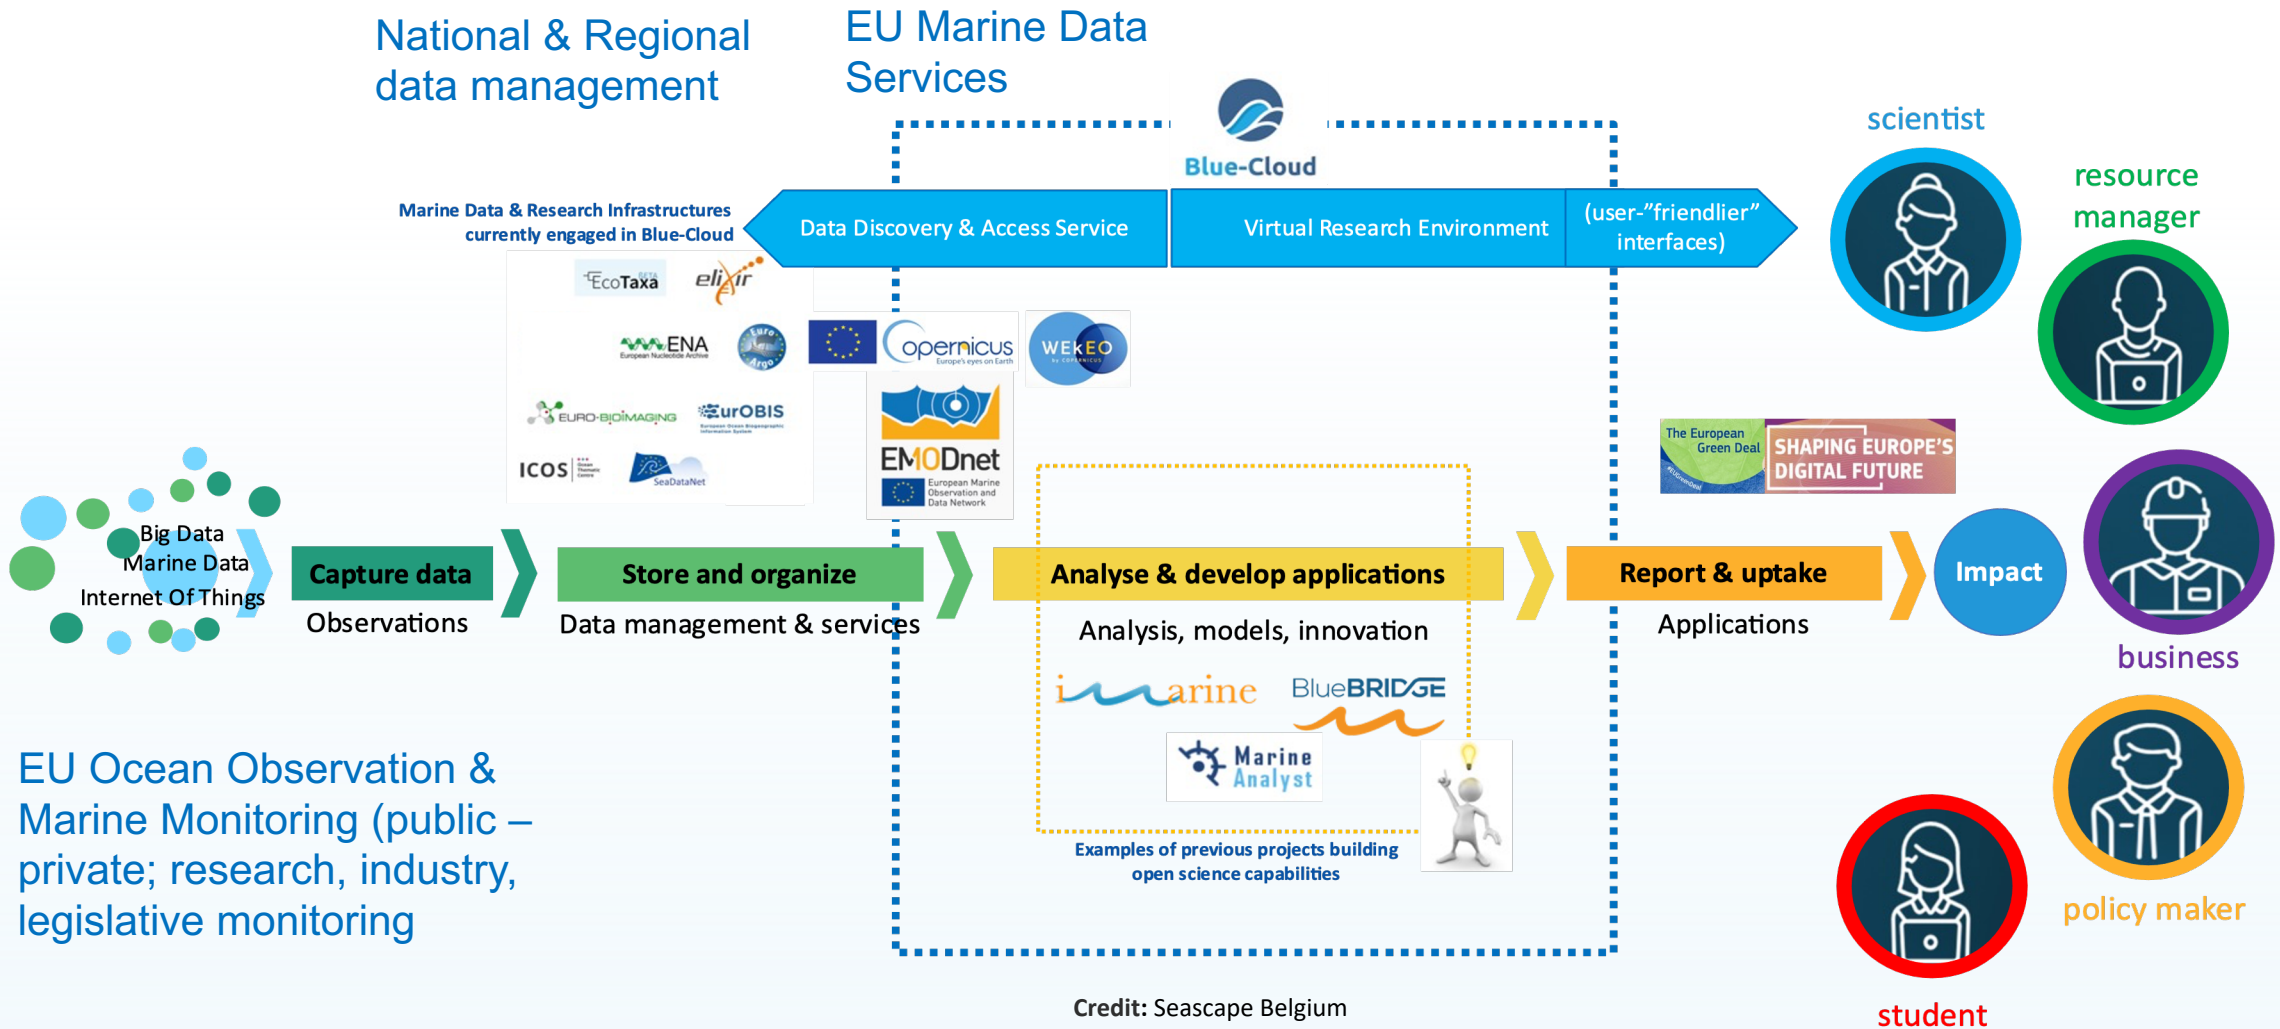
National & Regional data management

EU Marine Data Services

Blue-Cloud

Marine Data & Research Infrastructures currently engaged in Blue-Cloud

Data Discovery & Access Service

Virtual Research Environment

(user-"friendlier" interfaces)

scientist

resource manager

EcoTaxa

elixir

ENA

Euro-Argo

opernicus

WEKEO

EURO-BIOIMAGING

EurOBIS

ICOS

SeaDataNet

EMODnet

European Marine Observation and Data Network

The European Green Deal

SHAPING EUROPE'S DIGITAL FUTURE

Big Data
Marine Data
Internet Of Things

Capture data

Observations

Store and organize

Data management & services

Analyse & develop applications

Analysis, models, innovation

Report & uptake

Applications

Impact

business

iMarine

BlueBRIDGE

Marine Analyst

Examples of previous projects building open science capabilities

EU Ocean Observation & Marine Monitoring (public – private; research, industry, legislative monitoring

policy maker

student

Credit: Seascape Belgium